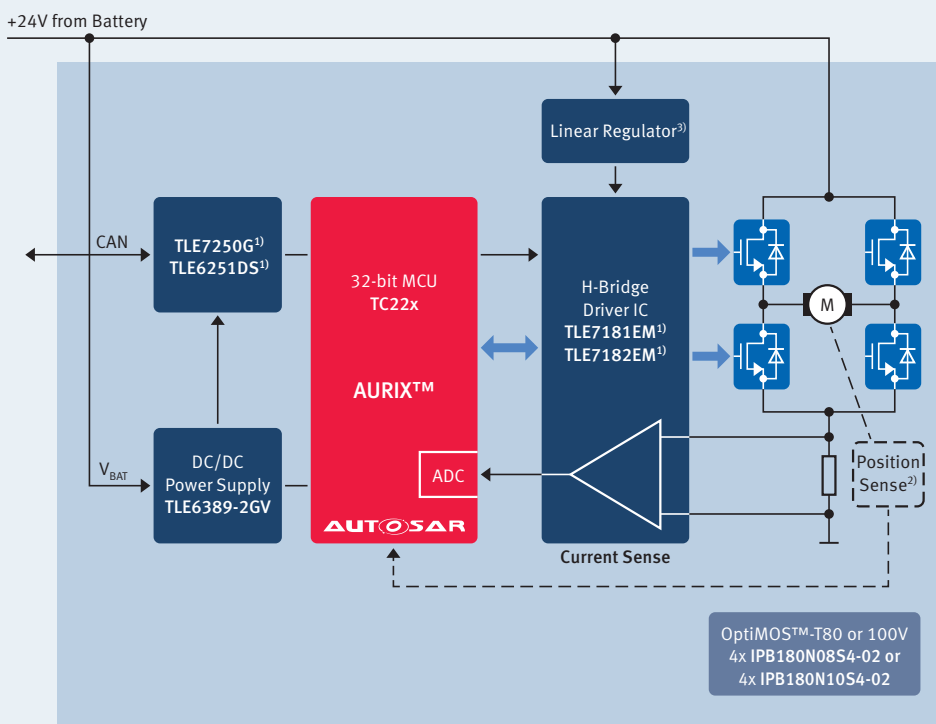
+24V from Battery

Linear Regulator$^{3)}$

CAN

TLE7250G$^{1)}$
TLE6251DS$^{1)}$

32-bit MCU
TC22x

AURIX™

ADC

AUTOSAR

H-Bridge
Driver IC
TLE7181EM$^{1)}$
TLE7182EM$^{1)}$

M

Position
Sense$^{2)}$

$V_{BAT}$

DC/DC
Power Supply
TLE6389-2GV

Current Sense

OptiMOS™-T80 or 100V
4x IPB180N08S4-02 or
4x IPB180N10S4-02